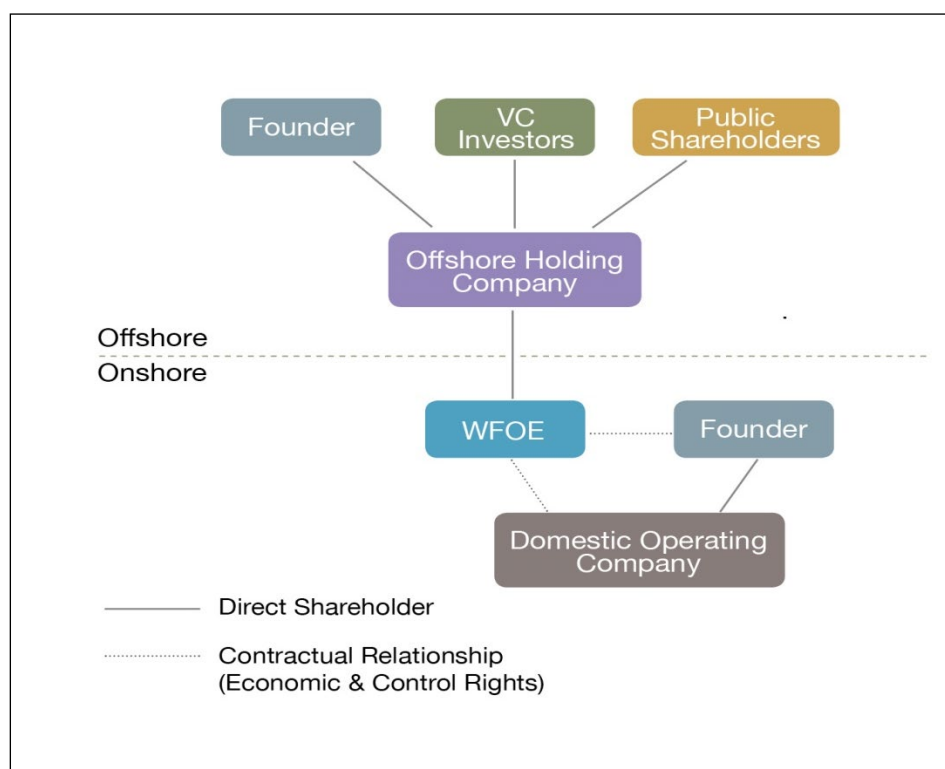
Founder

VC Investors

Public Shareholders

Offshore Holding Company

Offshore

Onshore

WFOE

Founder

Domestic Operating Company

Direct Shareholder

Contractual Relationship (Economic & Control Rights)